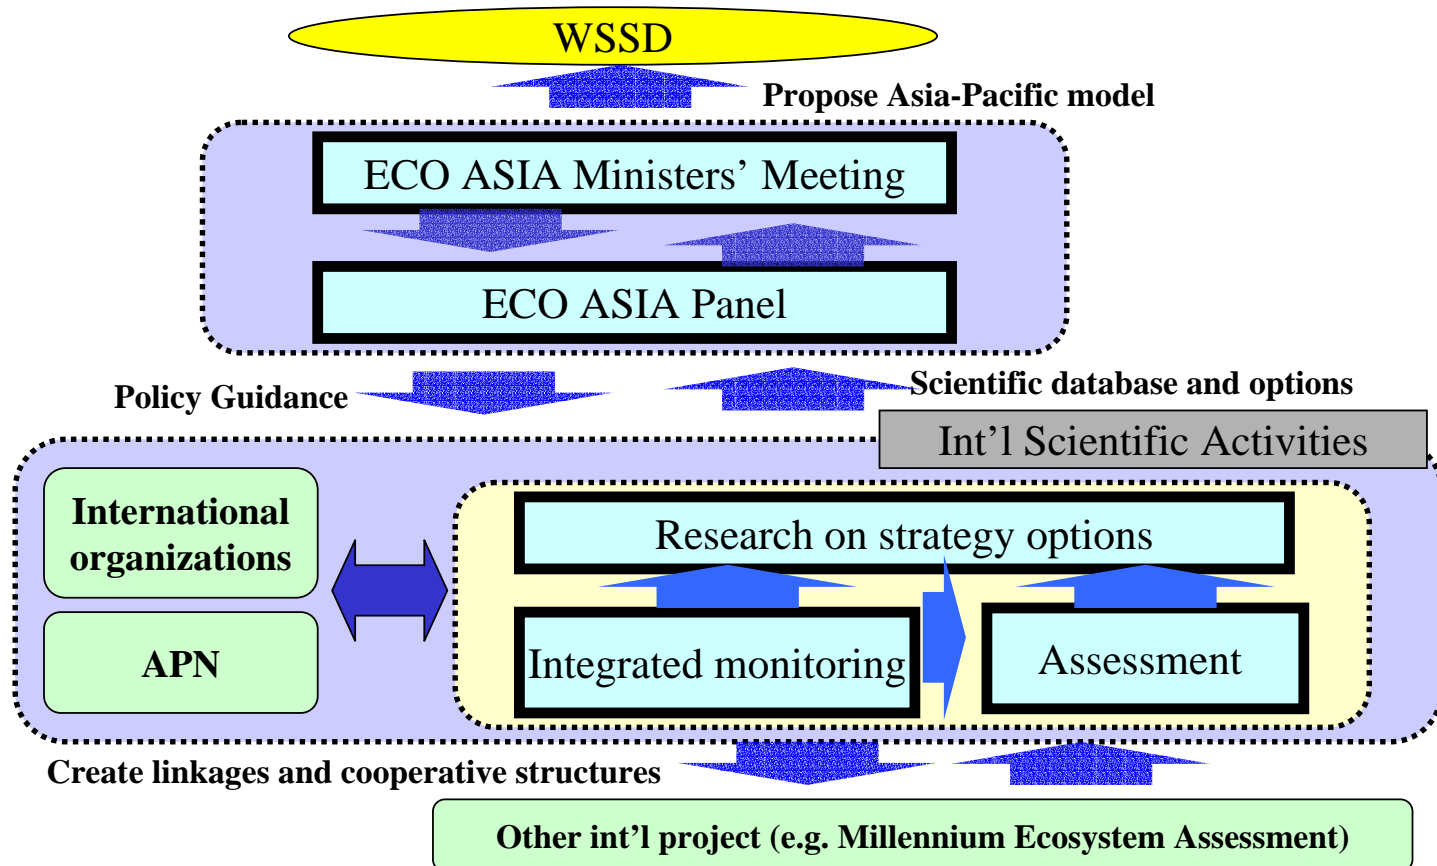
WSSD

Propose Asia-Pacific model

ECO ASIA Ministers' Meeting

ECO ASIA Panel

Policy Guidance

Scientific database and options

Int'l Scientific Activities

International organizations

APN

Research on strategy options

Integrated monitoring

Assessment

Create linkages and cooperative structures

Other int'l project (e.g. Millennium Ecosystem Assessment)